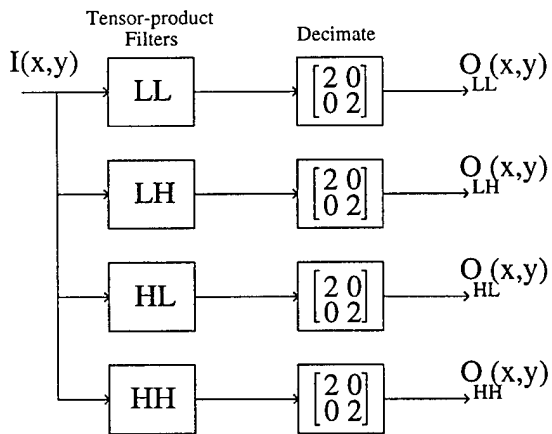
Tensor-product Filters

Decimate

I(x,y)

LL

$\begin{bmatrix} 2 & 0 \\ 0 & 2 \end{bmatrix}$

$O_{LL}(x,y)$

LH

$\begin{bmatrix} 2 & 0 \\ 0 & 2 \end{bmatrix}$

$O_{LH}(x,y)$

HL

$\begin{bmatrix} 2 & 0 \\ 0 & 2 \end{bmatrix}$

$O_{HL}(x,y)$

HH

$\begin{bmatrix} 2 & 0 \\ 0 & 2 \end{bmatrix}$

$O_{HH}(x,y)$